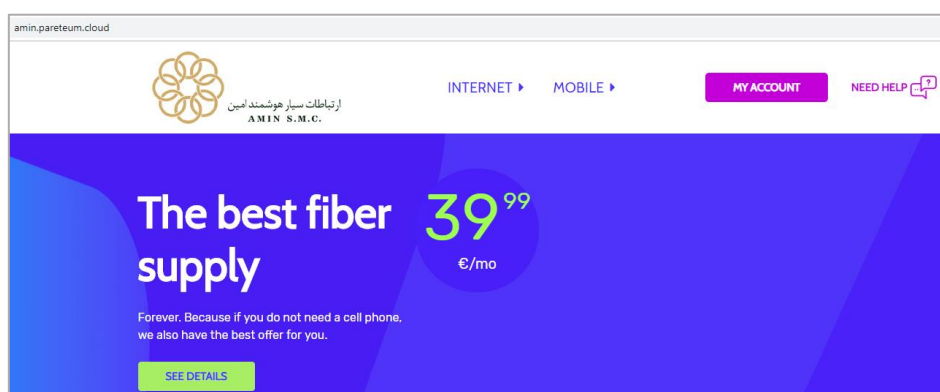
amin.pareteum.cloud

ارتباطات سیار هوشمند امین
AMIN S.M.C.

INTERNET ▸ MOBILE ▸

MY ACCOUNT

NEED HELP ?

The best fiber supply

$39^{99}$
€/mo

Forever. Because if you do not need a cell phone, we also have the best offer for you.

SEE DETAILS